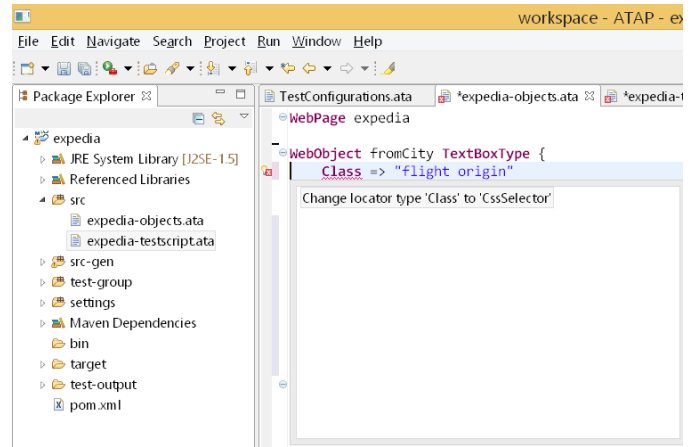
workspace - ATAP - ex

File Edit Navigate Search Project Run Window Help

Package Explorer

expedia
JRE System Library [J2SE-1.5]
Referenced Libraries
src
expedia-objects.ata
expedia-testscript.ata
src-gen
test-group
settings
Maven Dependencies
bin
target
test-output
pom.xml

TestConfigurations.ata
*expedia-objects.ata
*expedia-t

WebPage expedia

WebObject fromCity TextBoxType {
Class => "flight origin"

Change locator type 'Class' to 'CssSelector'